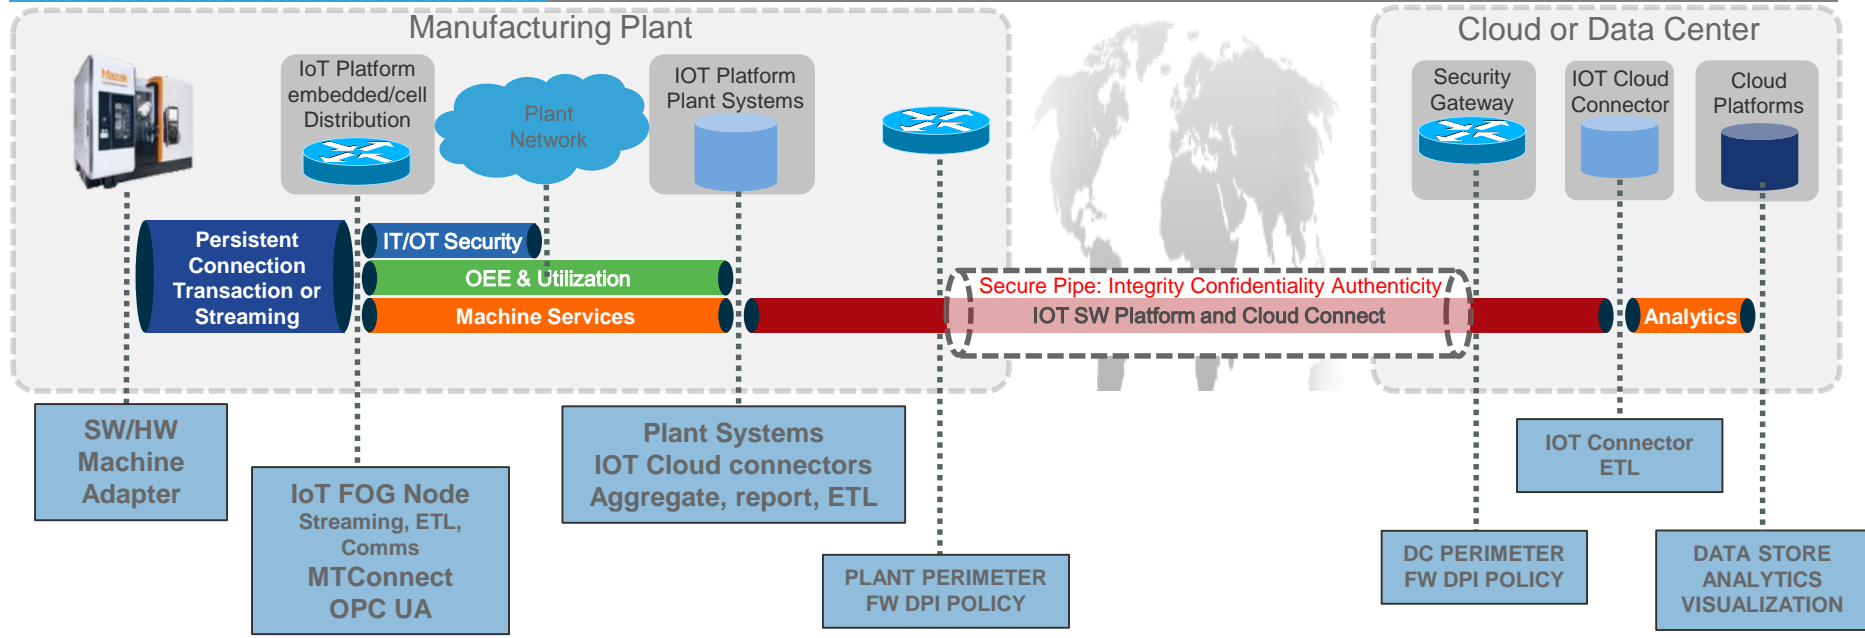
Manufacturing Plant

Mazak

IoT Platform embedded/cell Distribution

Plant Network

IOT Platform Plant Systems

Cloud or Data Center

Security Gateway

IOT Cloud Connector

Cloud Platforms

Persistent Connection Transaction or Streaming

IT/OT Security

OEE & Utilization

Machine Services

Secure Pipe: Integrity Confidentiality Authenticity

IOT SW Platform and Cloud Connect

Analytics

SW/HW Machine Adapter

IoT FOG Node
Streaming, ETL, Comms
MTConnect
OPC UA

Plant Systems
IOT Cloud connectors
Aggregate, report, ETL

PLANT PERIMETER
FW DPI POLICY

DC PERIMETER
FW DPI POLICY

IOT Connector
ETL

DATA STORE
ANALYTICS
VISUALIZATION